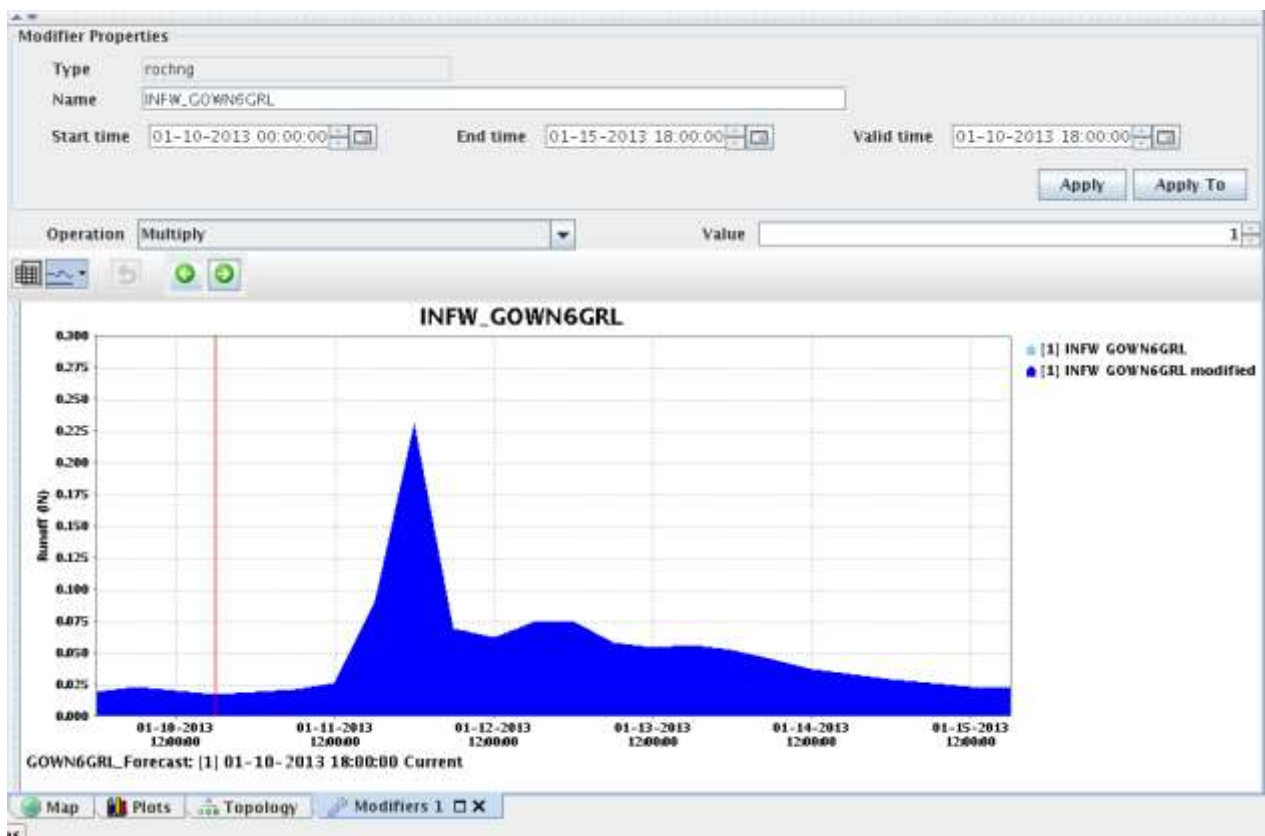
Modifier Properties

Type rochng

Name INFW_GOWN6GRL

Start time 01-10-2013 00:00:00

End time 01-15-2013 18:00:00

Valid time 01-10-2013 18:00:00

Apply

Apply To

Operation Multiply

Value 1

INFW_GOWN6GRL

[1] INFW GOWN6GRL

[1] INFW GOWN6GRL modified

Runoff (IN)

0.300
0.275
0.250
0.225
0.200
0.175
0.150
0.125
0.100
0.075
0.050
0.025
0.000

01-10-2013 12:00:00

01-11-2013 12:00:00

01-12-2013 12:00:00

01-13-2013 12:00:00

01-14-2013 12:00:00

01-15-2013 12:00:00

GOWN6GRL_Forecast: [1] 01-10-2013 18:00:00 Current

Map

Plots

Topology

Modifiers 1